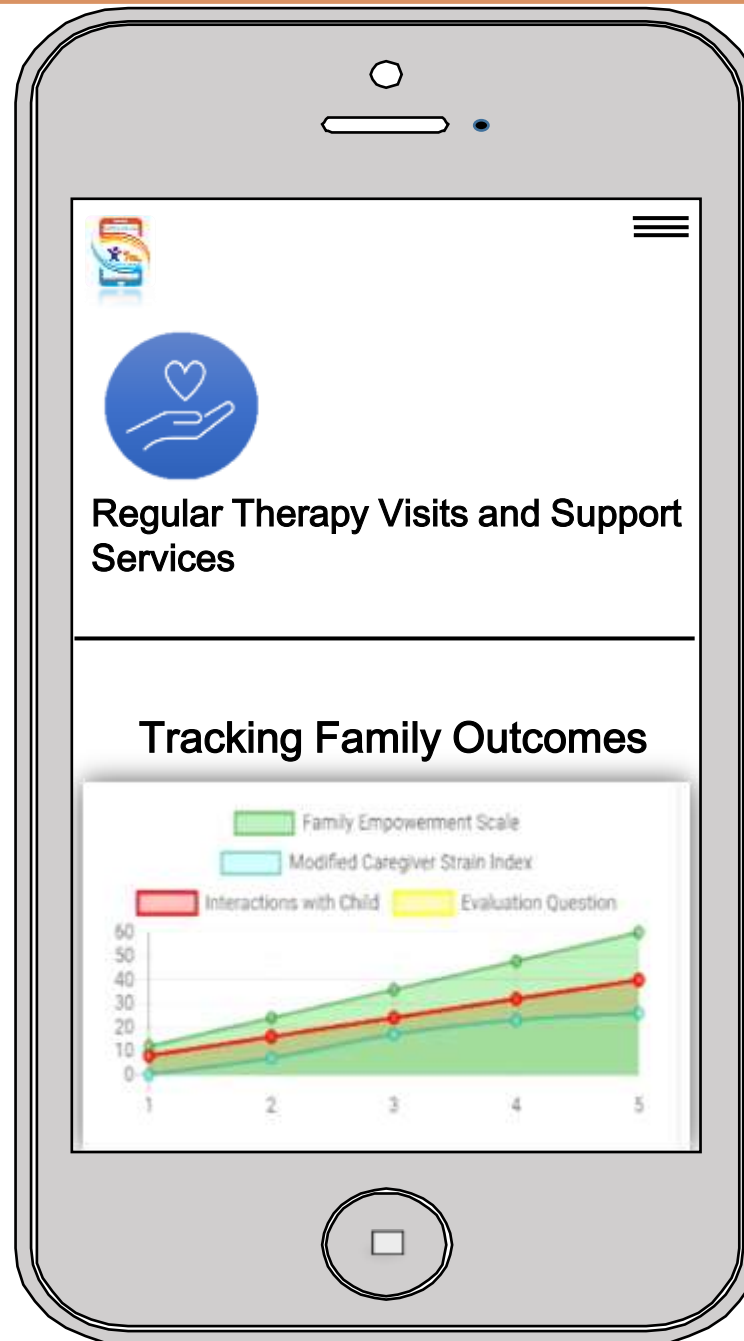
Regular Therapy Visits and Support Services

Tracking Family Outcomes

Family Empowerment Scale
Modified Caregiver Strain Index
Interactions with Child
Evaluation Question

60
50
40
30
20
10
0

1
2
3
4
5